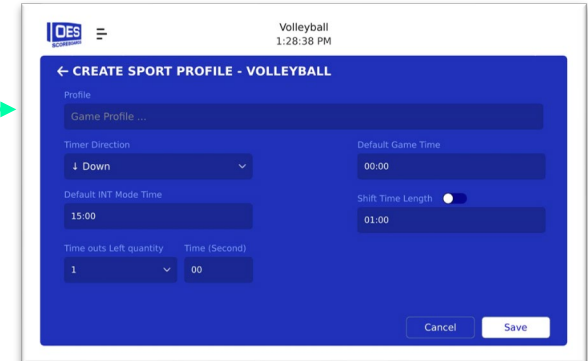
OES SCOREBOARDS

Volleyball
1:28:38 PM

← CREATE SPORT PROFILE - VOLLEYBALL

Profile

Game Profile ...

Timer Direction

↓ Down

Default Game Time

00:00

Default INT Mode Time

15:00

Shift Time Length

01:00

Time outs Left quantity

1

Time (Second)

00

Cancel

Save